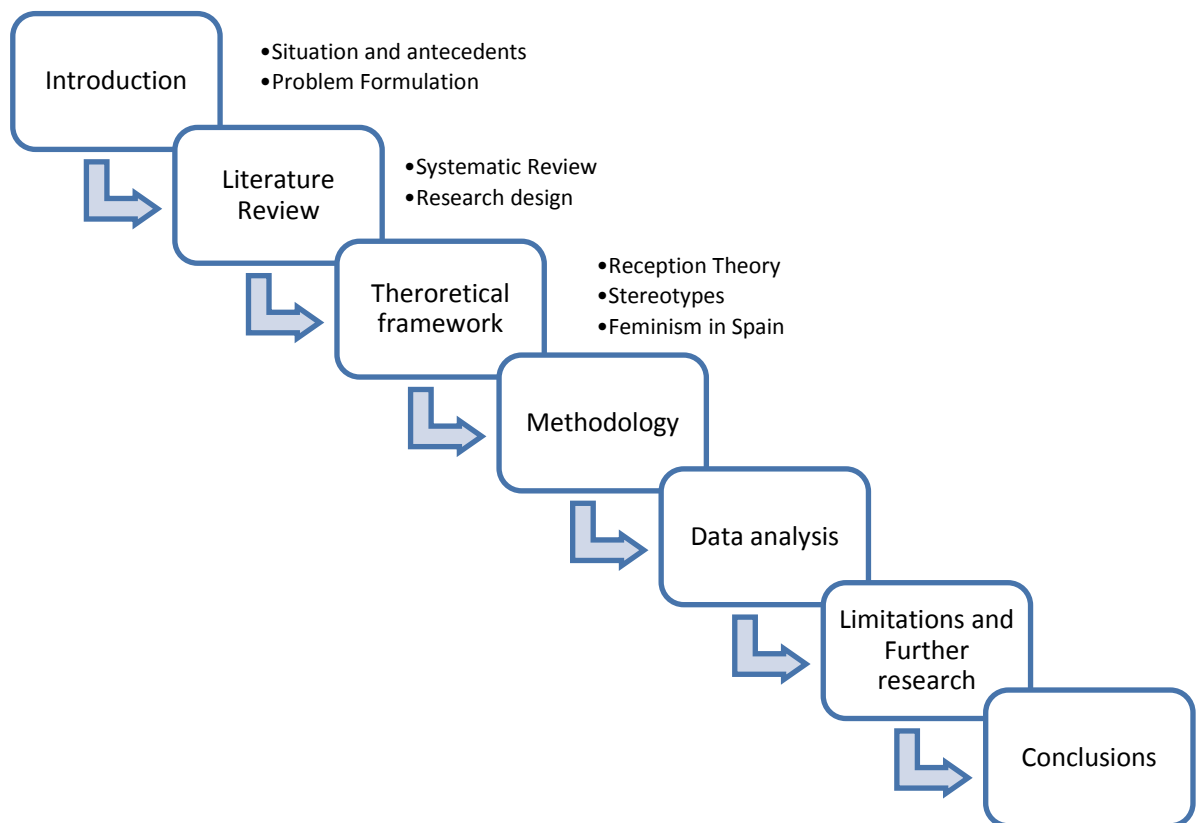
Introduction

•Situation and antecedents
•Problem Formulation

Literature Review

•Systematic Review
•Research design

Theroretical framework

•Reception Theory
•Stereotypes
•Feminism in Spain

Methodology

Data analysis

Limitations and Further research

Conclusions